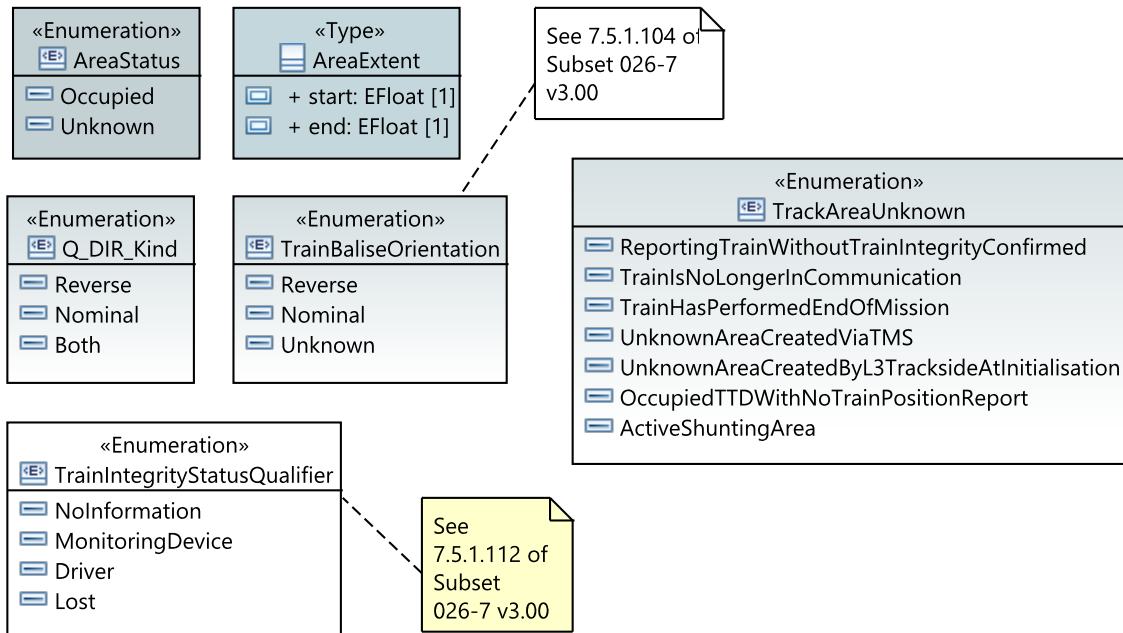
«Enumeration»
AreaStatus
Occupied
Unknown

«Type»
AreaExtent
+ start: EFloat [1]
+ end: EFloat [1]

See 7.5.1.104 of Subset 026-7 v3.00

«Enumeration»
Q_DIR_Kind
Reverse
Nominal
Both

«Enumeration»
TrainBaliseOrientation
Reverse
Nominal
Unknown

«Enumeration»
TrackAreaUnknown
ReportingTrainWithoutTrainIntegrityConfirmed
TrainIsNoLongerInCommunication
TrainHasPerformedEndOfMission
UnknownAreaCreatedViaTMS
UnknownAreaCreatedByL3TracksideAtInitialisation
OccupiedTTDWithNoTrainPositionReport
ActiveShuntingArea

«Enumeration»
TrainIntegrityStatusQualifier
NoInformation
MonitoringDevice
Driver
Lost

See 7.5.1.112 of Subset 026-7 v3.00